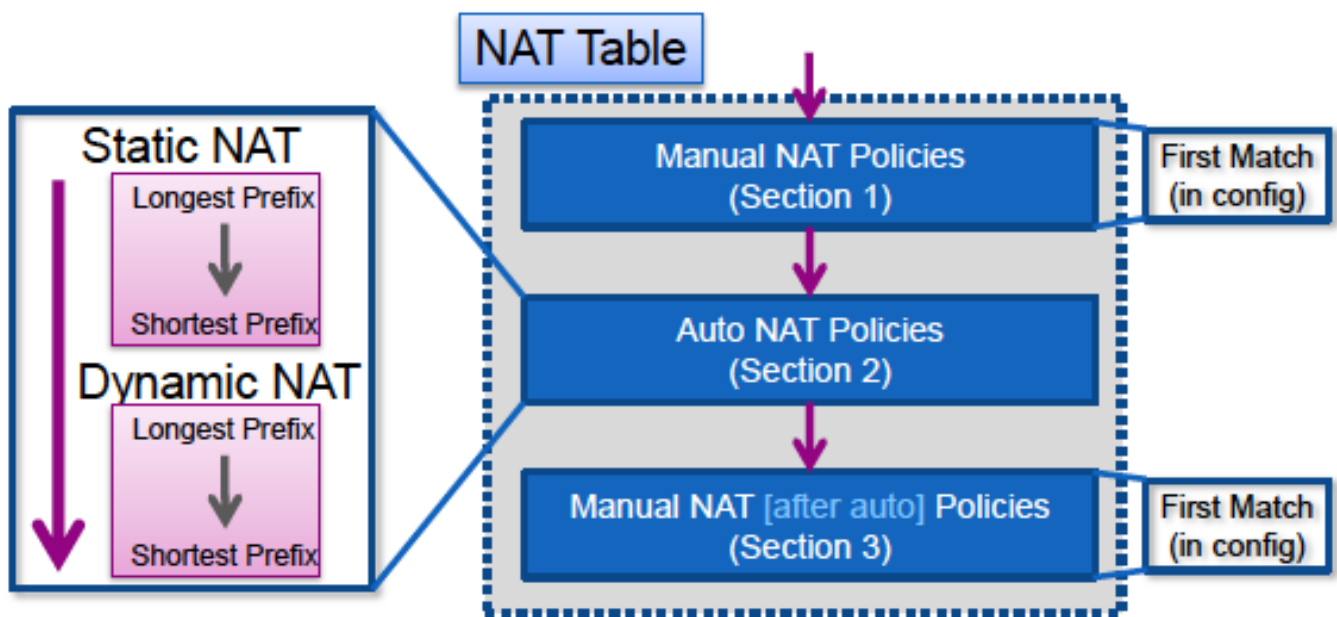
NAT Table

Static NAT
Longest Prefix
Shortest Prefix

Dynamic NAT
Longest Prefix
Shortest Prefix

Manual NAT Policies
(Section 1)

First Match
(in config)

Auto NAT Policies
(Section 2)

Manual NAT [after auto] Policies
(Section 3)

First Match
(in config)